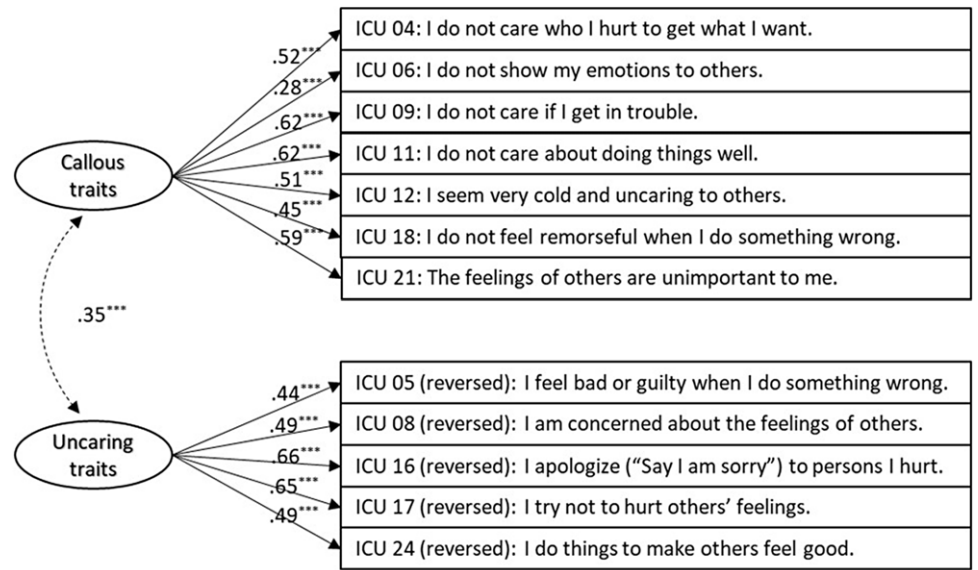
Callous traits

.52***
.28***
.62***
.62***
.51***
.45***
.59***

ICU 04: I do not care who I hurt to get what I want.
ICU 06: I do not show my emotions to others.
ICU 09: I do not care if I get in trouble.
ICU 11: I do not care about doing things well.
ICU 12: I seem very cold and uncaring to others.
ICU 18: I do not feel remorseful when I do something wrong.
ICU 21: The feelings of others are unimportant to me.

.35***

Uncaring traits

.44***
.49***
.66***
.65***
.49***

ICU 05 (reversed): I feel bad or guilty when I do something wrong.
ICU 08 (reversed): I am concerned about the feelings of others.
ICU 16 (reversed): I apologize ("Say I am sorry") to persons I hurt.
ICU 17 (reversed): I try not to hurt others' feelings.
ICU 24 (reversed): I do things to make others feel good.